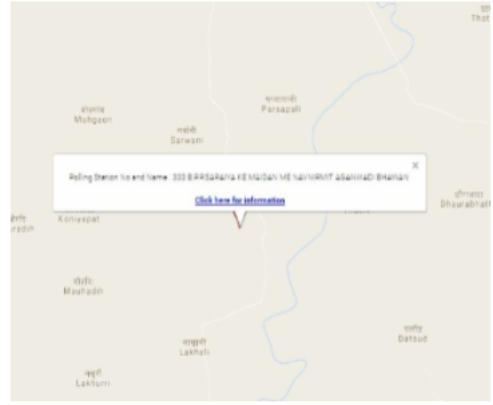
Thot

Muhgaon

Parsapali

Sarwani

×

Polling Station No and Name : 333 B PARSAPALI KE MAIDAN ME NAVNIRMIT AGANWADI BHAWAN

Click here for information

Koniyapat

Dhaurabhatt

Mauhadih

Lakhali

Datsud

Lakhurri